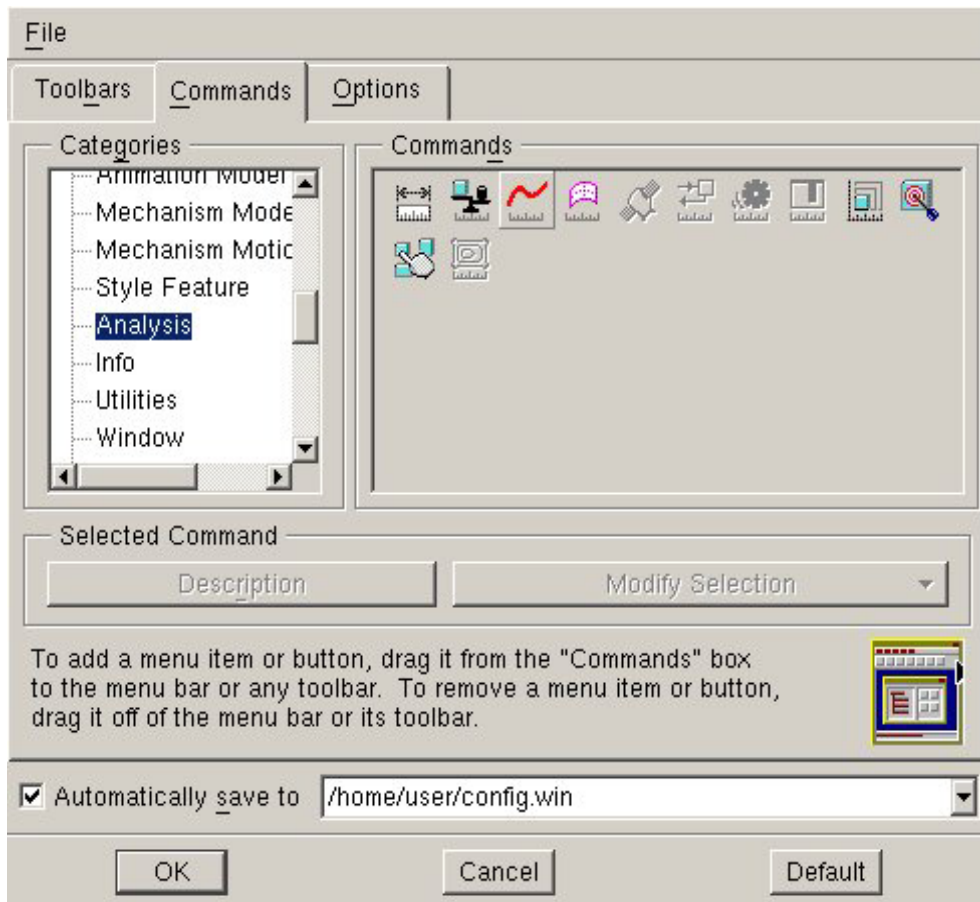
File

Toolbars | Commands | Options

Categories

Animation Model
Mechanism Mode
Mechanism Motic
Style Feature
Analysis
Info
Utilities
Window

Commands

Selected Command

Description | Modify Selection

To add a menu item or button, drag it from the "Commands" box to the menu bar or any toolbar. To remove a menu item or button, drag it off of the menu bar or its toolbar.

☑ Automatically save to /home/user/config.win

OK | Cancel | Default